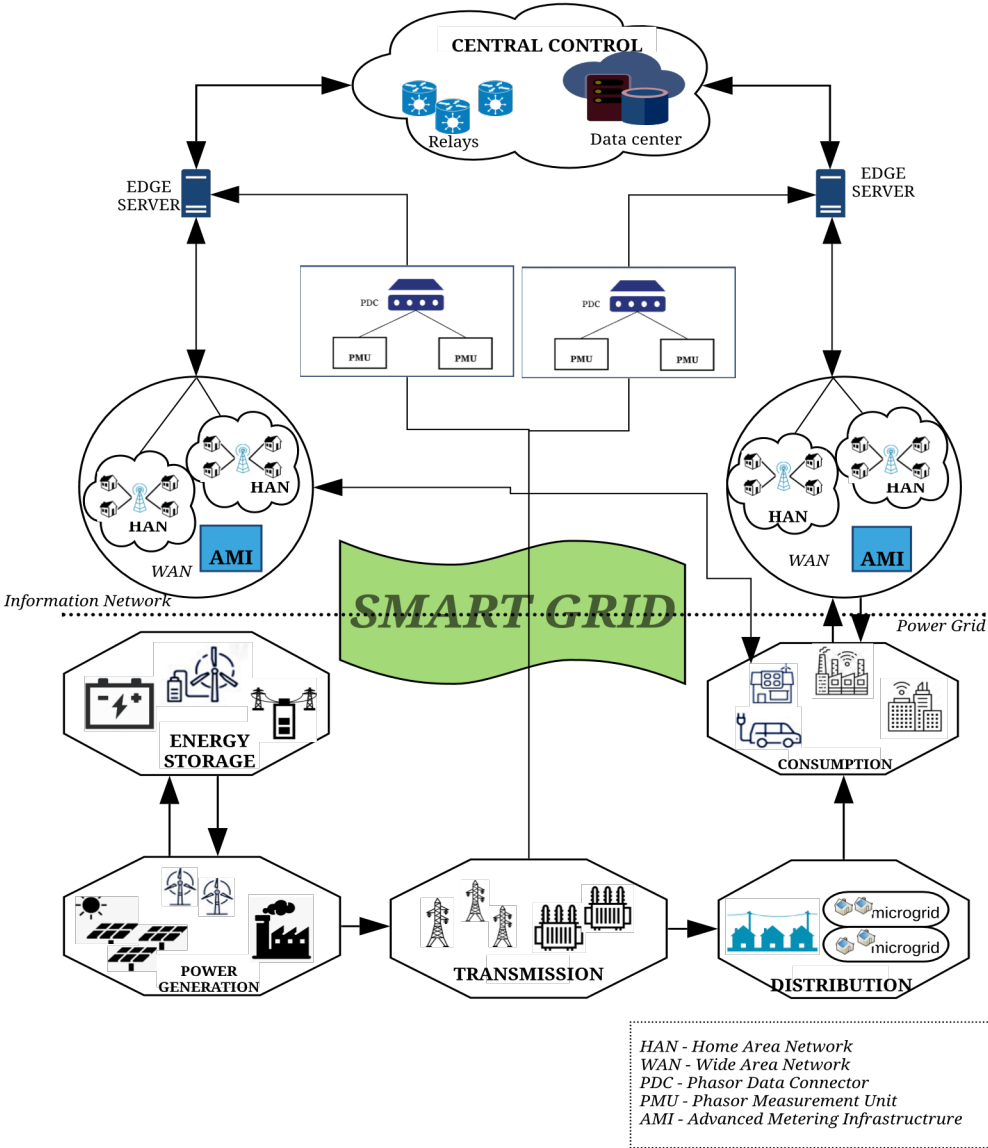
CENTRAL CONTROL

Relays

Data center

EDGE SERVER

EDGE SERVER

PDC

PMU

PMU

PDC

PMU

PMU

HAN

HAN

AMI

WAN

HAN

HAN

AMI

WAN

SMART GRID

Information Network

Power Grid

ENERGY STORAGE

CONSUMPTION

POWER GENERATION

TRANSMISSION

microgrid

microgrid

DISTRIBUTION

HAN - Home Area Network
WAN - Wide Area Network
PDC - Phasor Data Connector
PMU - Phasor Measurement Unit
AMI - Advanced Metering Infrastructrure